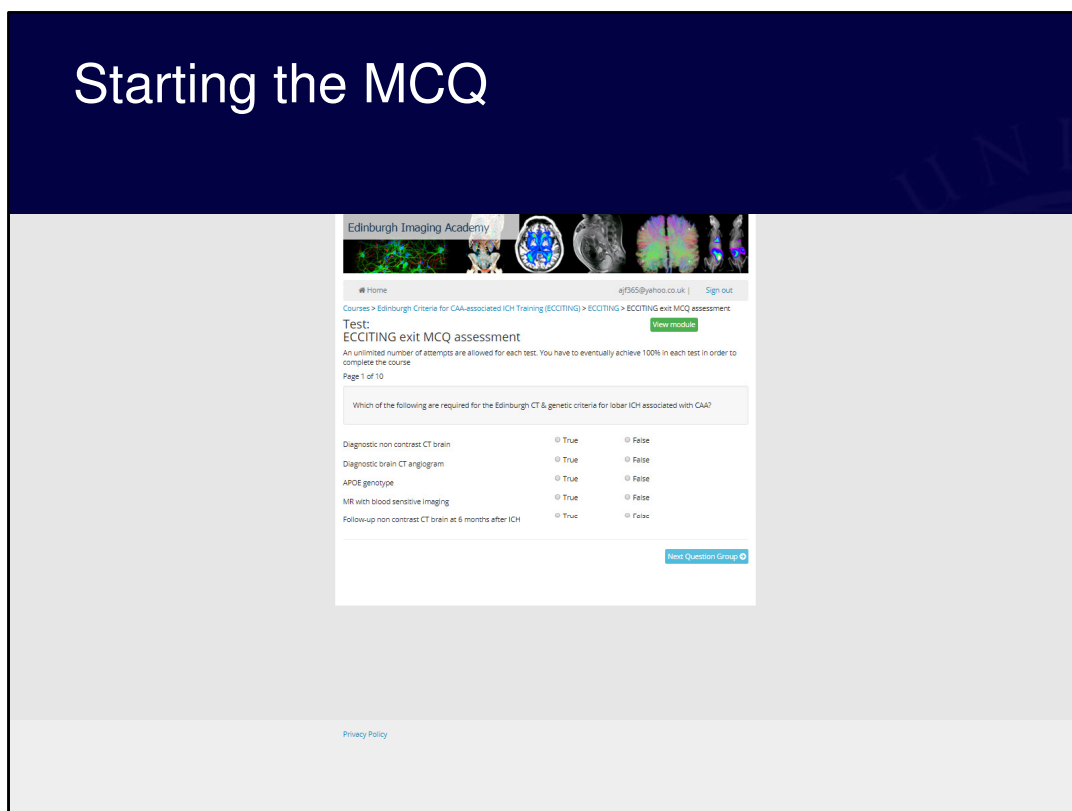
Starting the MCQ

Edinburgh Imaging Academy

Home

ajf365@yahoo.co.uk | Sign out

Courses > Edinburgh Criteria for CAA-associated ICH Training (ECCITING) > ECCITING > ECCITING exit MCQ assessment

Test:
ECCITING exit MCQ assessment

View module

An unlimited number of attempts are allowed for each test. You have to eventually achieve 100% in each test in order to complete the course

Page 1 of 10

Which of the following are required for the Edinburgh CT & genetic criteria for lobar ICH associated with CAA?

| | | |
|---|---|---|
| Diagnostic non contrast CT brain | True | False |
| Diagnostic brain CT angiogram | True | False |
| APOE genotype | True | False |
| MR with blood sensitive imaging | True | False |
| Follow-up non contrast CT brain at 6 months after ICH | True | False |

Next Question Group

Privacy Policy